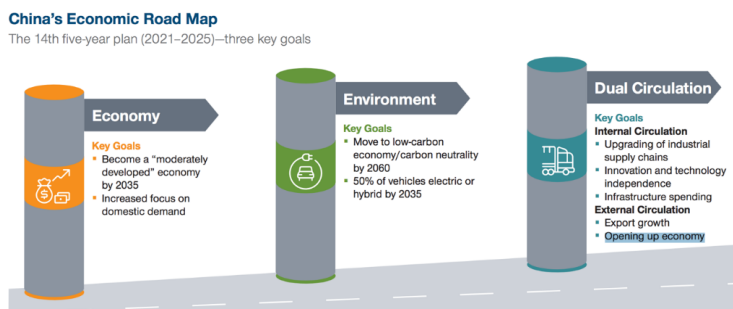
China's Economic Road Map

The 14th five-year plan (2021–2025)—three key goals

Economy

Key Goals
- Become a "moderately developed" economy by 2035
- Increased focus on domestic demand

Environment

Key Goals
- Move to low-carbon economy/carbon neutrality by 2060
- 50% of vehicles electric or hybrid by 2035

Dual Circulation

Key Goals
Internal Circulation
- Upgrading of industrial supply chains
- Innovation and technology independence
- Infrastructure spending

External Circulation
- Export growth
- Opening up economy